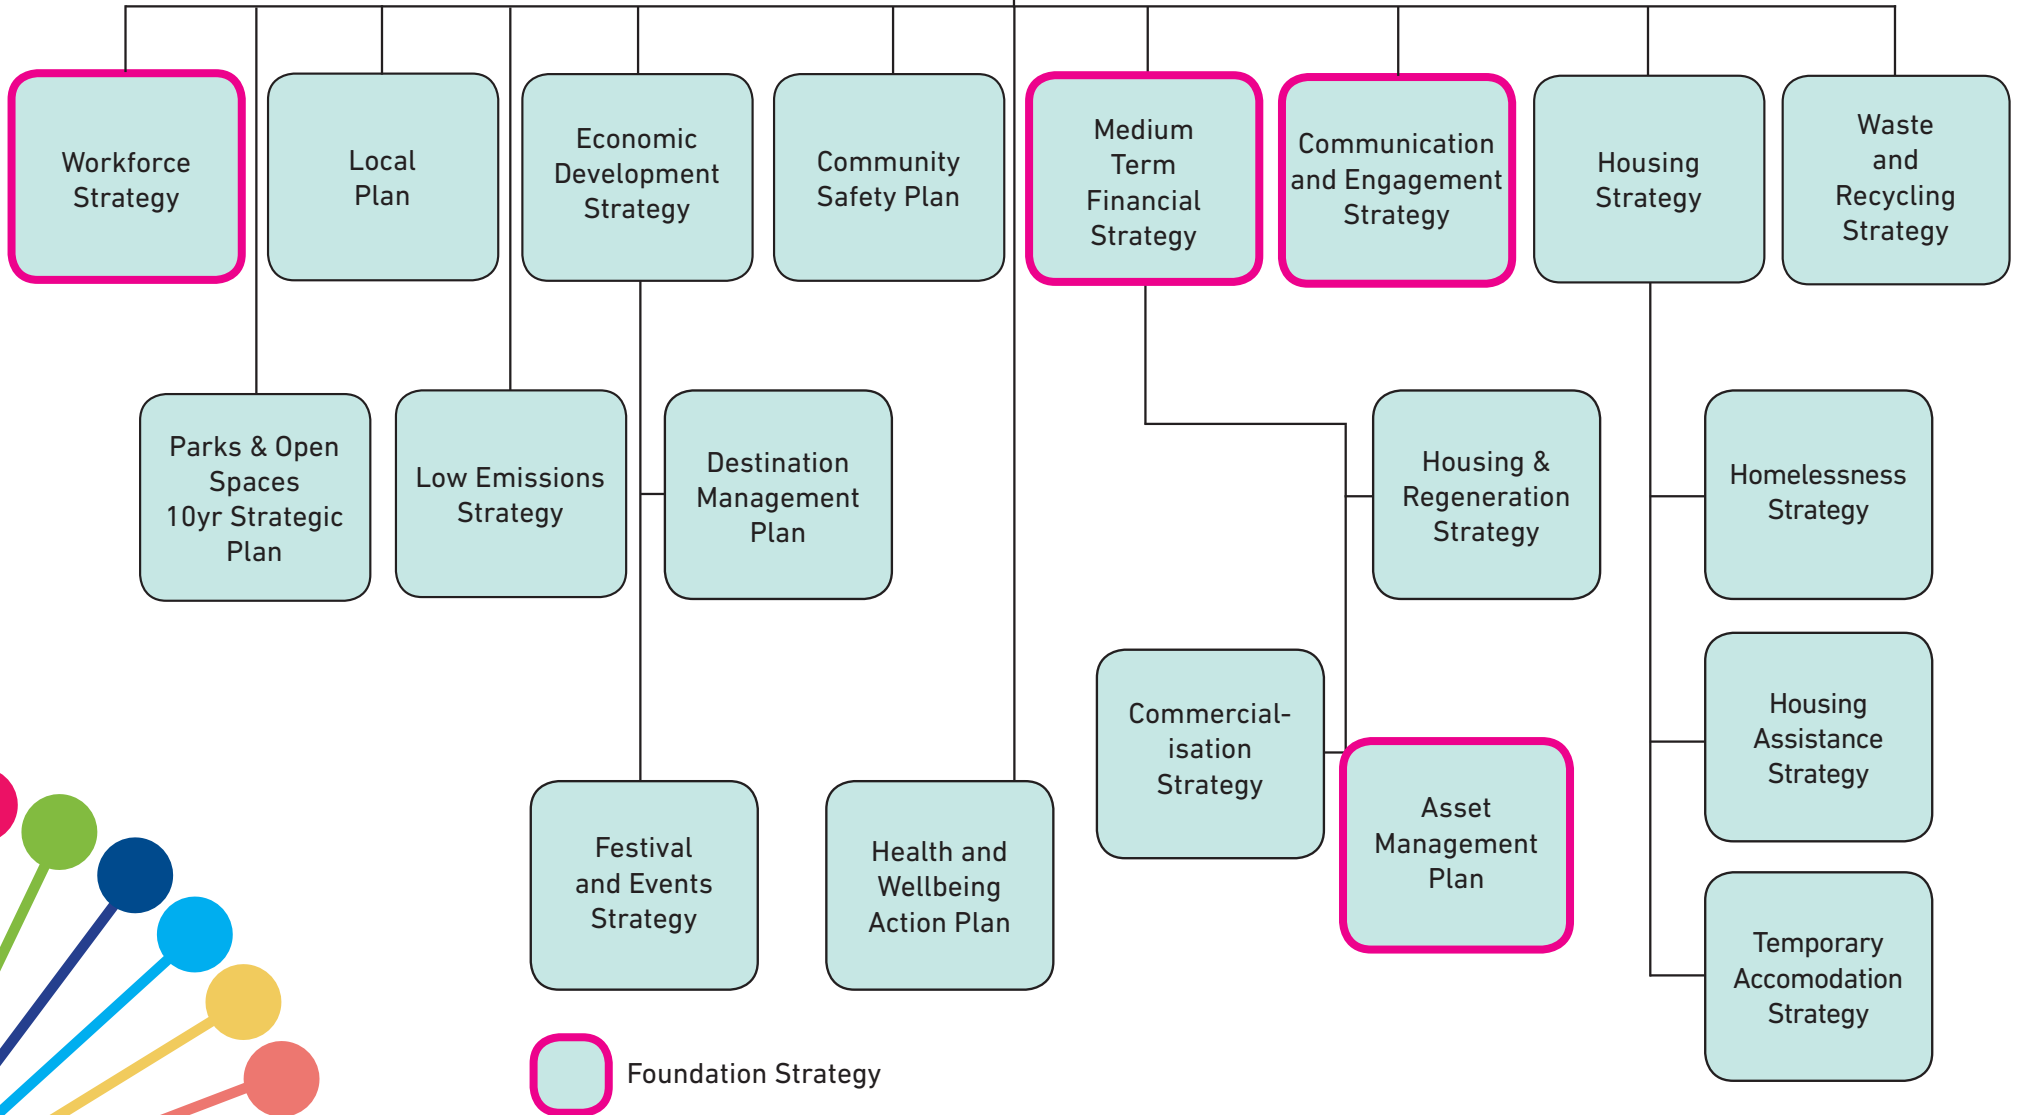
Workforce Strategy

Local Plan

Economic Development Strategy

Community Safety Plan

Medium Term Financial Strategy

Communication and Engagement Strategy

Housing Strategy

Waste and Recycling Strategy

Parks & Open Spaces 10yr Strategic Plan

Low Emissions Strategy

Destination Management Plan

Housing & Regeneration Strategy

Homelessness Strategy

Commercial-isation Strategy

Asset Management Plan

Housing Assistance Strategy

Festival and Events Strategy

Health and Wellbeing Action Plan

Temporary Accomodation Strategy

Foundation Strategy